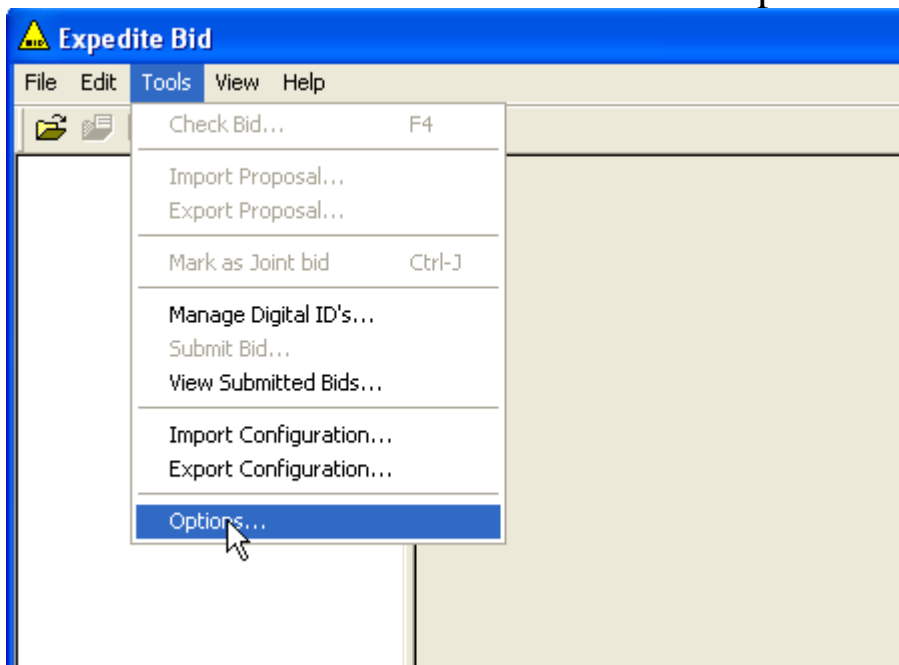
Expedite Bid

File Edit Tools View Help

Check Bid... F4

Import Proposal...
Export Proposal...

Mark as Joint bid Ctrl-J

Manage Digital ID's...
Submit Bid...
View Submitted Bids...

Import Configuration...
Export Configuration...

Options...